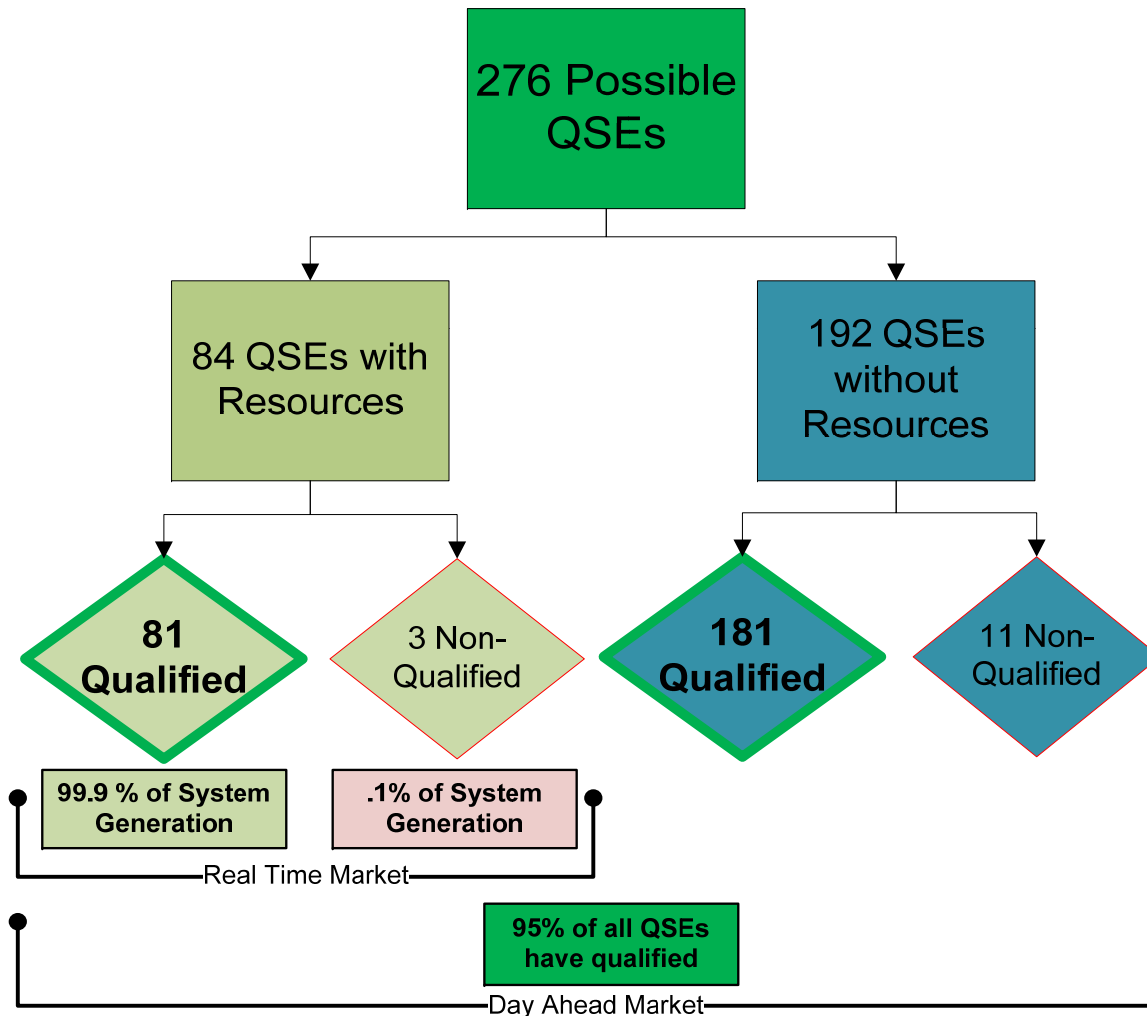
276 Possible QSEs

84 QSEs with Resources

192 QSEs without Resources

81 Qualified

3 Non-Qualified

181 Qualified

11 Non-Qualified

99.9 % of System Generation

.1% of System Generation

Real Time Market

95% of all QSEs have qualified

Day Ahead Market